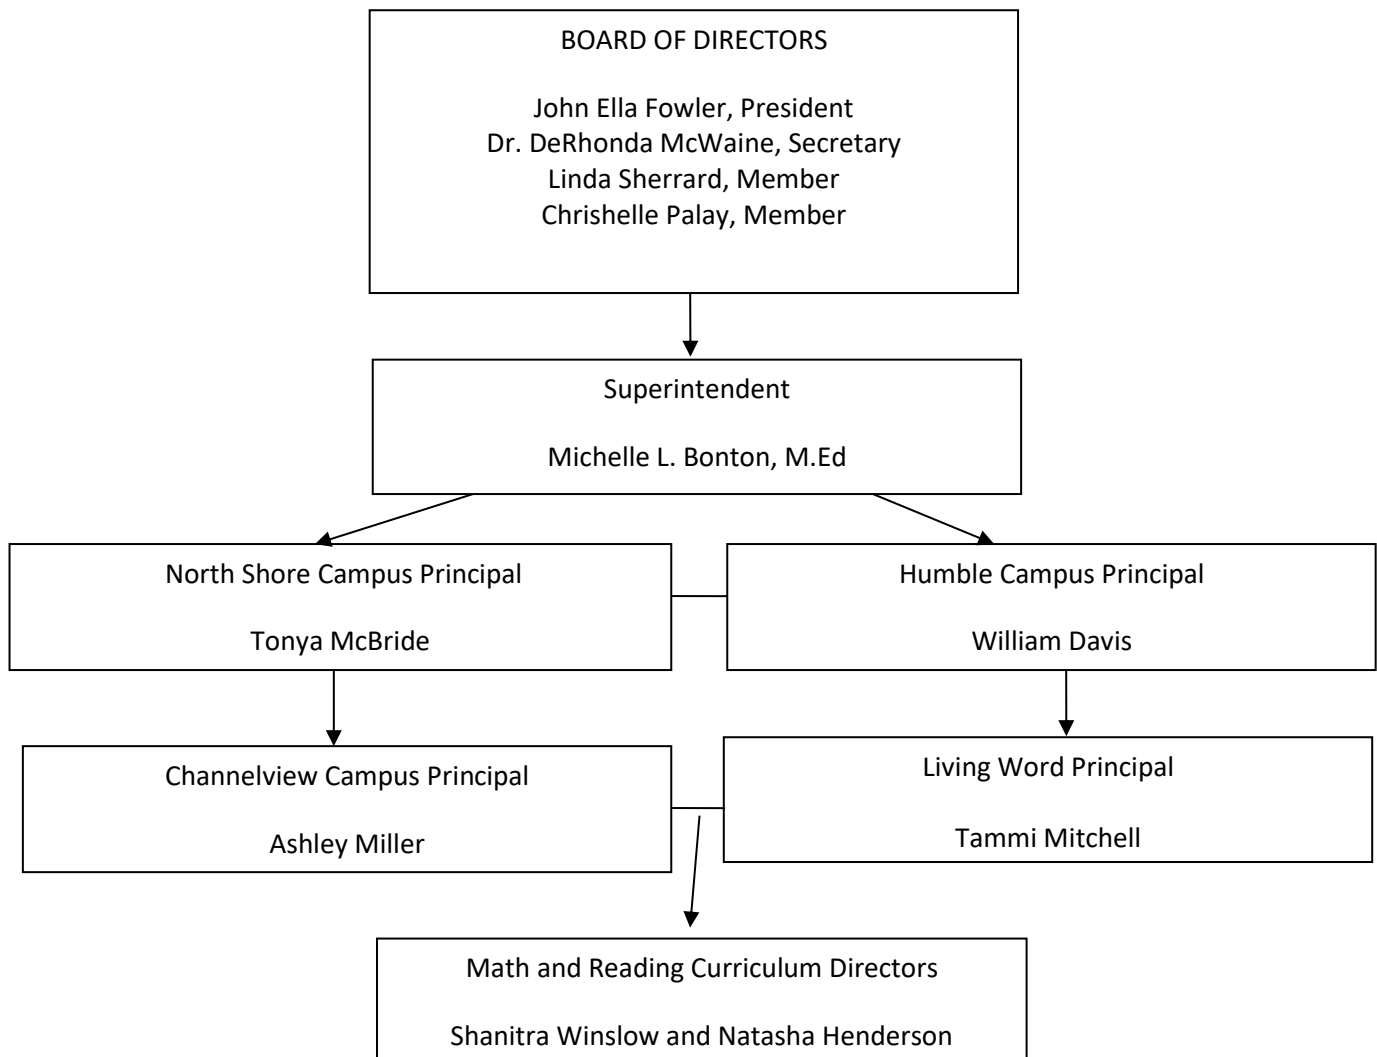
BOARD OF DIRECTORS

John Ella Fowler, President
Dr. DeRhonda McWaine, Secretary
Linda Sherrard, Member
Chrishelle Palay, Member

Superintendent

Michelle L. Bonton, M.Ed

North Shore Campus Principal

Tonya McBride

Humble Campus Principal

William Davis

Channelview Campus Principal

Ashley Miller

Living Word Principal

Tammi Mitchell

Math and Reading Curriculum Directors

Shanitra Winslow and Natasha Henderson